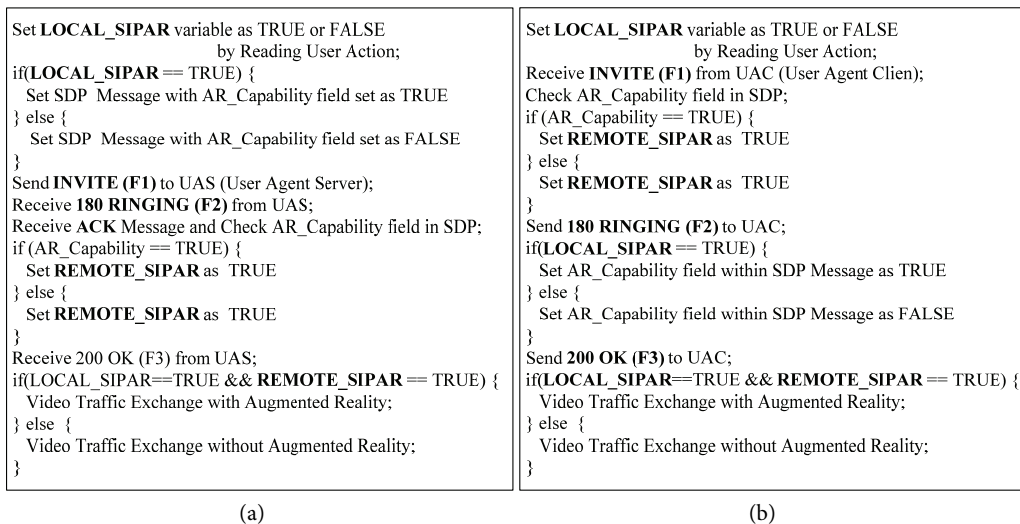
Set LOCAL_SIPAR variable as TRUE or FALSE
by Reading User Action;
if(LOCAL_SIPAR == TRUE) {
Set SDP Message with AR_Capability field set as TRUE
} else {
Set SDP Message with AR_Capability field set as FALSE
}
Send INVITE (F1) to UAS (User Agent Server);
Receive 180 RINGING (F2) from UAS;
Receive ACK Message and Check AR_Capability field in SDP;
if (AR_Capability == TRUE) {
Set REMOTE_SIPAR as TRUE
} else {
Set REMOTE_SIPAR as TRUE
}
Receive 200 OK (F3) from UAS;
if(LOCAL_SIPAR==TRUE && REMOTE_SIPAR == TRUE) {
Video Traffic Exchange with Augmented Reality;
} else {
Video Traffic Exchange without Augmented Reality;
}

(a)

Set LOCAL_SIPAR variable as TRUE or FALSE
by Reading User Action;
Receive INVITE (F1) from UAC (User Agent Clien);
Check AR_Capability field in SDP;
if (AR_Capability == TRUE) {
Set REMOTE_SIPAR as TRUE
} else {
Set REMOTE_SIPAR as TRUE
}
Send 180 RINGING (F2) to UAC;
if(LOCAL_SIPAR == TRUE) {
Set AR_Capability field within SDP Message as TRUE
} else {
Set AR_Capability field within SDP Message as FALSE
}
Send 200 OK (F3) to UAC;
if(LOCAL_SIPAR==TRUE && REMOTE_SIPAR == TRUE) {
Video Traffic Exchange with Augmented Reality;
} else {
Video Traffic Exchange without Augmented Reality;
}

(b)